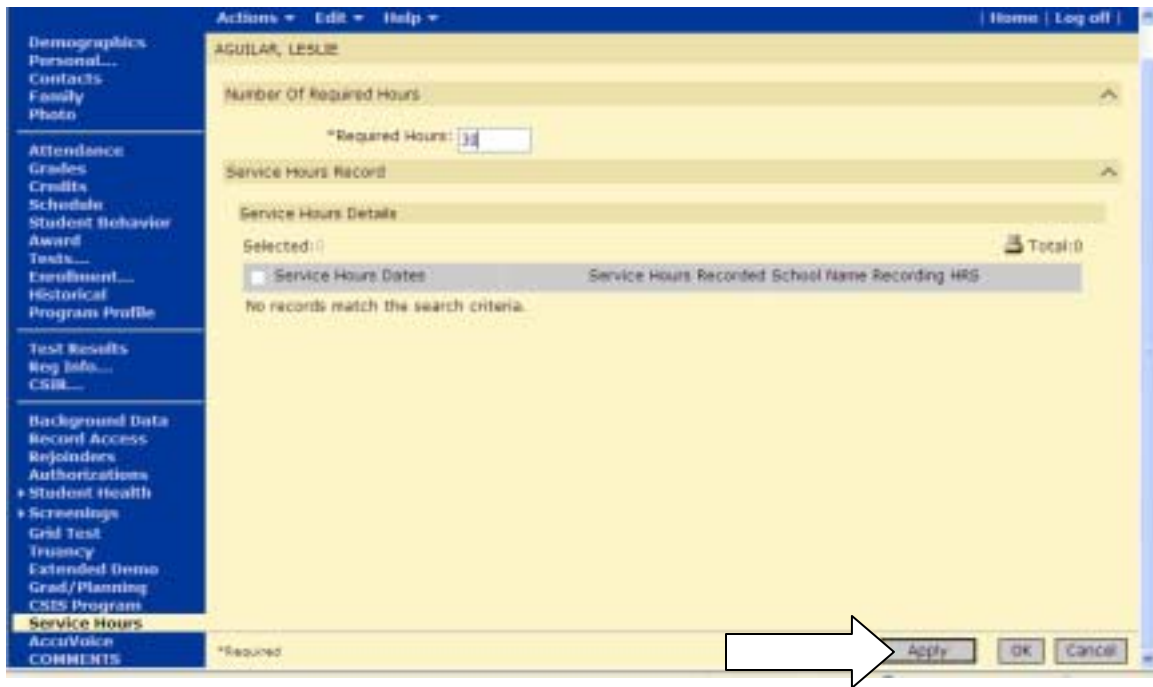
Actions ▾ Edit ▾ Help ▾ | Home | Log off |

Demographics
Personal...
Contacts
Family
Photo

Attendance
Grades
Credits
Schedule
Student Behavior
Award
Tests...
Enrollment...
Historical
Program Profile

Test Results
Reg Info...
CSIR...

Background Data
Record Access
Rejoinders
Authorizations
▸ Student Health
▸ Screenings
Grid Test
Truancy
Extended Demo
Grad/Planning
CSIS Program
Service Hours
AccuVoice
COMMENTS

AGUILAR, LESLIE

Number Of Required Hours

*Required Hours: 30

Service Hours Record

Service Hours Details

Selected: 0

Total: 0

| Service Hours Dates | Service Hours Recorded | School Name Recording HRS |
|---|---|---|

No records match the search criteria.

*Required

Apply OK Cancel